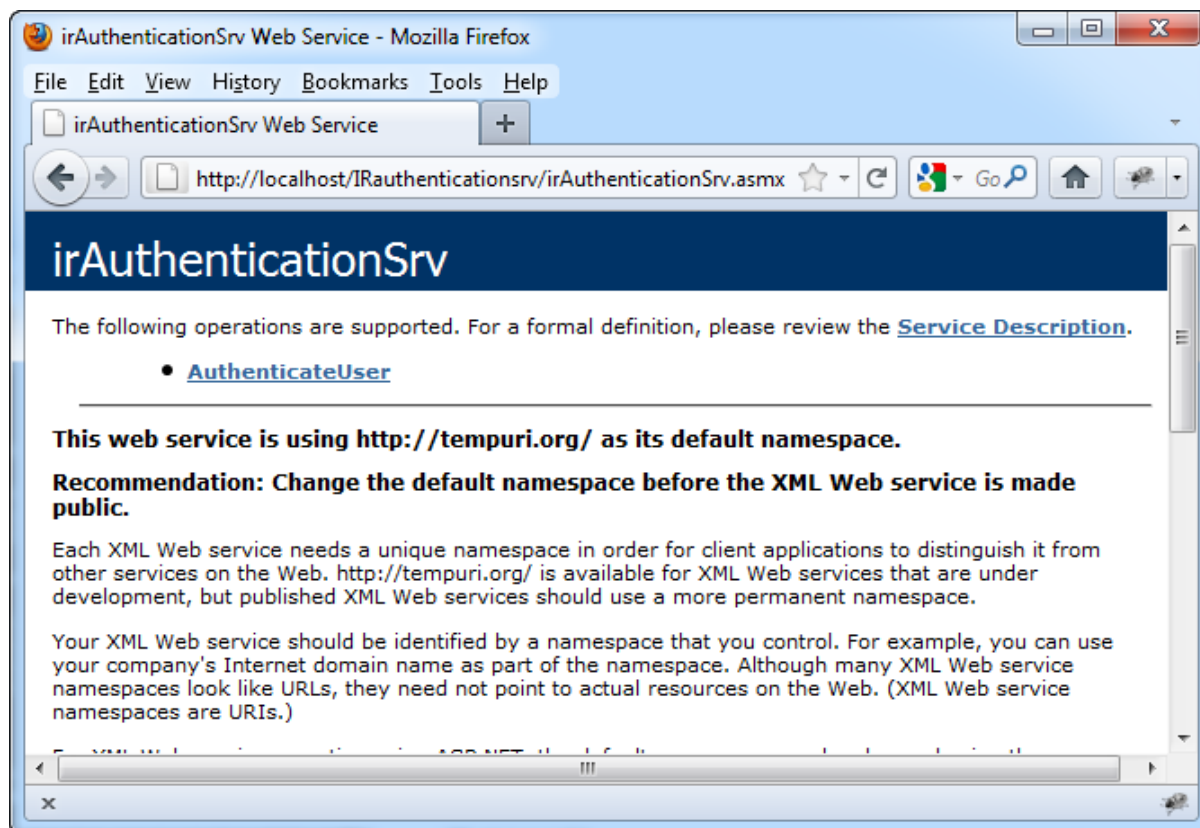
irAuthenticationSrv Web Service - Mozilla Firefox

File Edit View History Bookmarks Tools Help

irAuthenticationSrv Web Service

http://localhost/IRauthenticationsrv/irAuthenticationSrv.asmx

Go

irAuthenticationSrv

The following operations are supported. For a formal definition, please review the Service Description.

- AuthenticateUser

This web service is using http://tempuri.org/ as its default namespace.

Recommendation: Change the default namespace before the XML Web service is made public.

Each XML Web service needs a unique namespace in order for client applications to distinguish it from other services on the Web. http://tempuri.org/ is available for XML Web services that are under development, but published XML Web services should use a more permanent namespace.

Your XML Web service should be identified by a namespace that you control. For example, you can use your company's Internet domain name as part of the namespace. Although many XML Web service namespaces look like URLs, they need not point to actual resources on the Web. (XML Web service namespaces are URIs.)

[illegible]

x